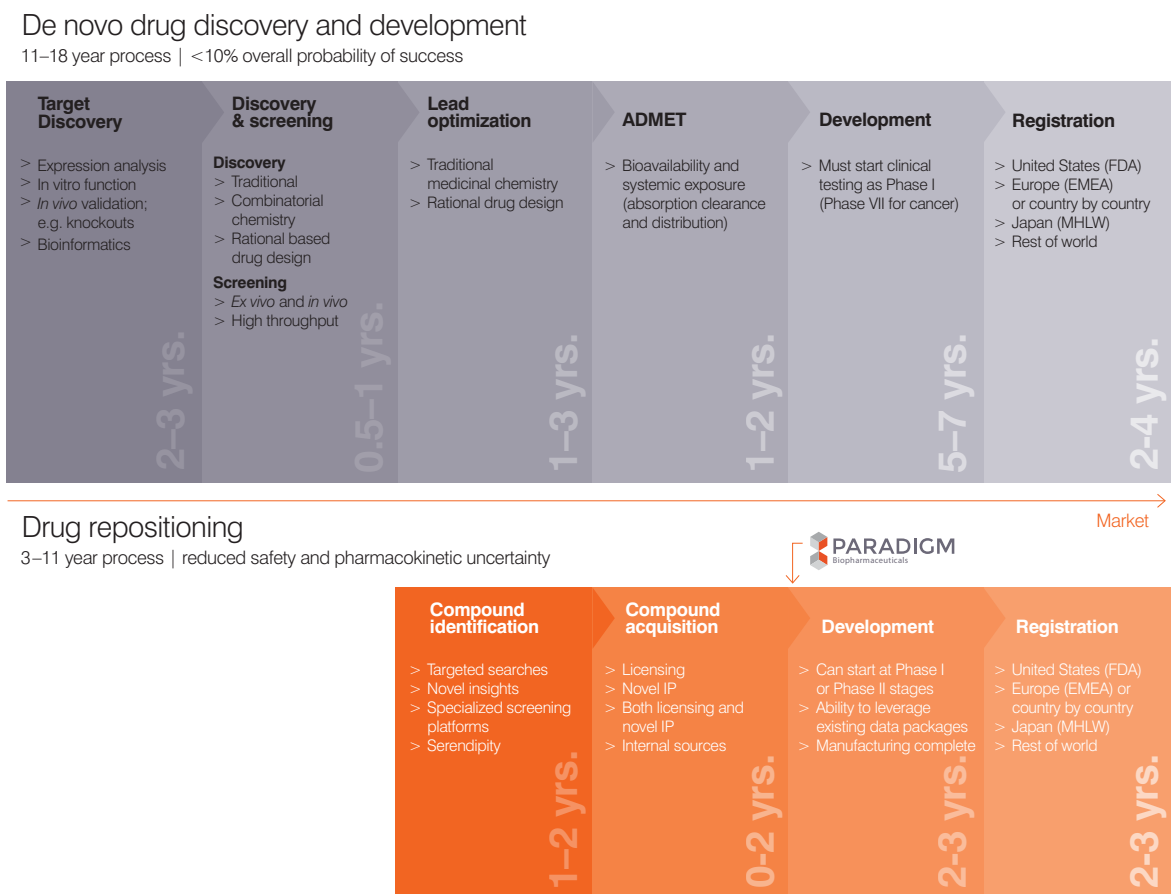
De novo drug discovery and development
11–18 year process | <10% overall probability of success

Target Discovery
> Expression analysis
> In vitro function
> *In vivo* validation; e.g. knockouts
> Bioinformatics
2–3 yrs.

Discovery & screening
Discovery
> Traditional
> Combinatorial chemistry
> Rational based drug design
Screening
> *Ex vivo* and *in vivo*
> High throughput
0.5–1 yrs.

Lead optimization
> Traditional medicinal chemistry
> Rational drug design
1–3 yrs.

ADMET
> Bioavailability and systemic exposure (absorption clearance and distribution)
1–2 yrs.

Development
> Must start clinical testing as Phase I (Phase VII for cancer)
5–7 yrs.

Registration
> United States (FDA)
> Europe (EMEA) or country by country
> Japan (MHLW)
> Rest of world
2-4 yrs.

Market

Drug repositioning
3–11 year process | reduced safety and pharmacokinetic uncertainty

PARADIGM
Biopharmaceuticals

Compound identification
> Targeted searches
> Novel insights
> Specialized screening platforms
> Serendipity
1–2 yrs.

Compound acquisition
> Licensing
> Novel IP
> Both licensing and novel IP
> Internal sources
0-2 yrs.

Development
> Can start at Phase I or Phase II stages
> Ability to leverage existing data packages
> Manufacturing complete
2-3 yrs.

Registration
> United States (FDA)
> Europe (EMEA) or country by country
> Japan (MHLW)
> Rest of world
2-3 yrs.